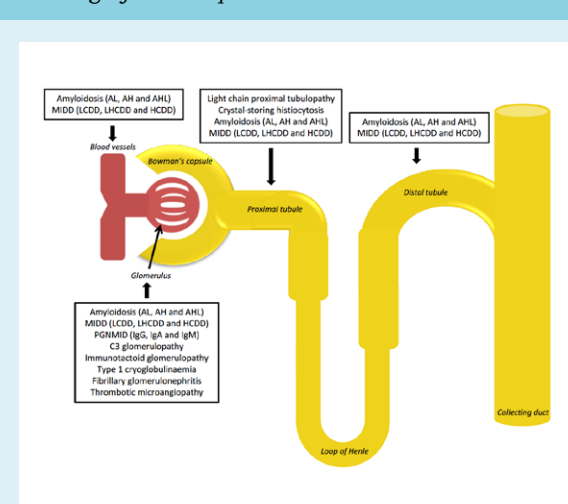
Amyloidosis (AL, AH and AHL)
MIDD (LCDD, LHCDD and HCDD)

Blood vessels

Bowman's capsule

Light chain proximal tubulopathy
Crystal-storing histiocytosis
Amyloidosis (AL, AH and AHL)
MIDD (LCDD, LHCDD and HCDD)

Proximal tubule

Amyloidosis (AL, AH and AHL)
MIDD (LCDD, LHCDD and HCDD)

Distal tubule

Glomerulus

Amyloidosis (AL, AH and AHL)
MIDD (LCDD, LHCDD and HCDD)
PGNMID (IgG, IgA and IgM)
C3 glomerulopathy
Immunotactoid glomerulopathy
Type 1 cryoglobulinaemia
Fibrillary glomerulonephritis
Thrombotic microangiopathy

Collecting duct

Loop of Henle